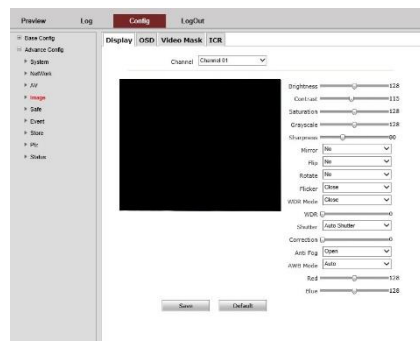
Preview Log Config LogOut

Base Config
Advance Config
System
NetWork
AV
Image
Safe
Event
Store
Ptz
Status

Display OSD Video Mask ICR

Channel Channel 01

Brightness 128
Contrast 115
Saturation 128
Grayscale 128
Sharpness 80
Mirror No
Flip No
Rotate No
Flicker Close
WDR Mode Close
WDR 0
Shutter Auto Shutter
Correction 0
Anti Fog Open
AWB Mode Auto
Red 128
Blue 128

Save Default